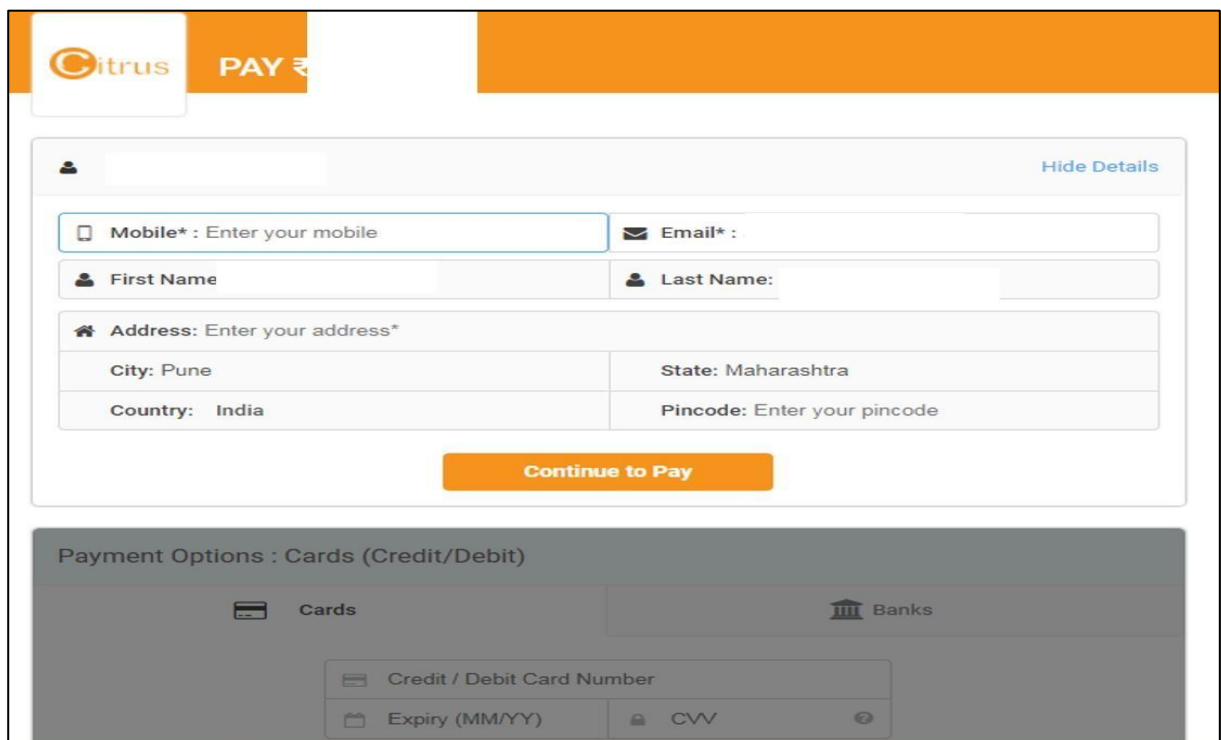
Citrus PAY ₹

Hide Details

Mobile* : Enter your mobile

Email* :

First Name

Last Name:

Address: Enter your address*

City: Pune

State: Maharashtra

Country: India

Pincode: Enter your pincode

Continue to Pay

Payment Options : Cards (Credit/Debit)

Cards

Banks

Credit / Debit Card Number

Expiry (MM/YY)

CVV